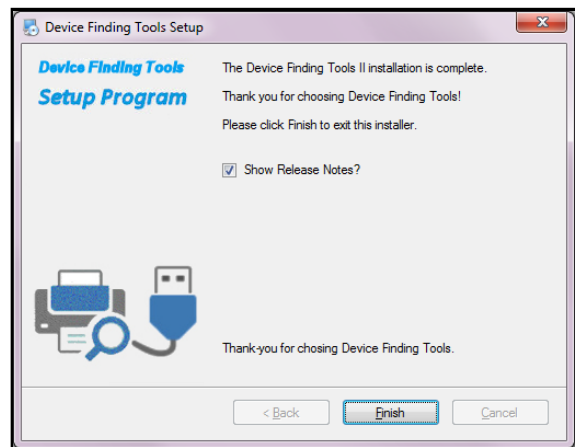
Device Finding Tools Setup

Device Finding Tools
Setup Program

The Device Finding Tools II installation is complete.

Thank you for choosing Device Finding Tools!

Please click Finish to exit this installer.

Show Release Notes?

Thank-you for chosing Device Finding Tools.

< Back
Finish
Cancel